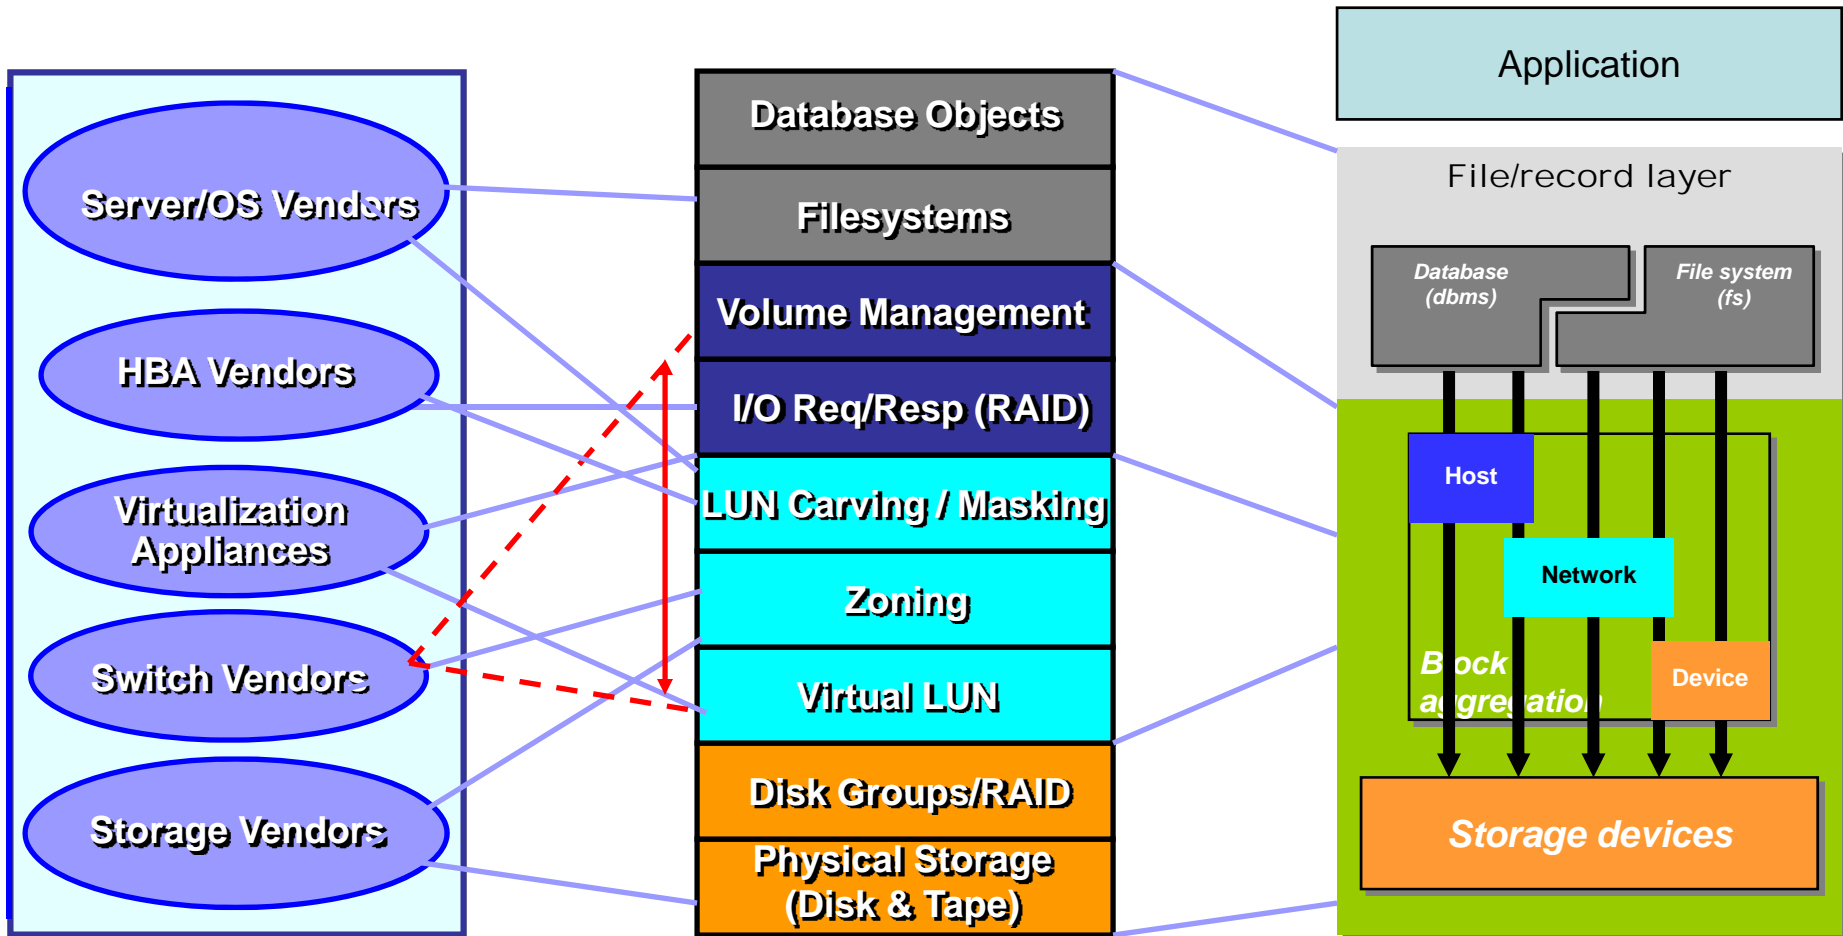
Server/OS Vendors

HBA Vendors

Virtualization Appliances

Switch Vendors

Storage Vendors

Database Objects

Filesystems

Volume Management

I/O Req/Resp (RAID)

LUN Carving / Masking

Zoning

Virtual LUN

Disk Groups/RAID

Physical Storage (Disk & Tape)

Application

File/record layer

Database (dbms)

File system (fs)

Host

Network

B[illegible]ock a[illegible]gre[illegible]atio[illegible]

Device

Storage devices